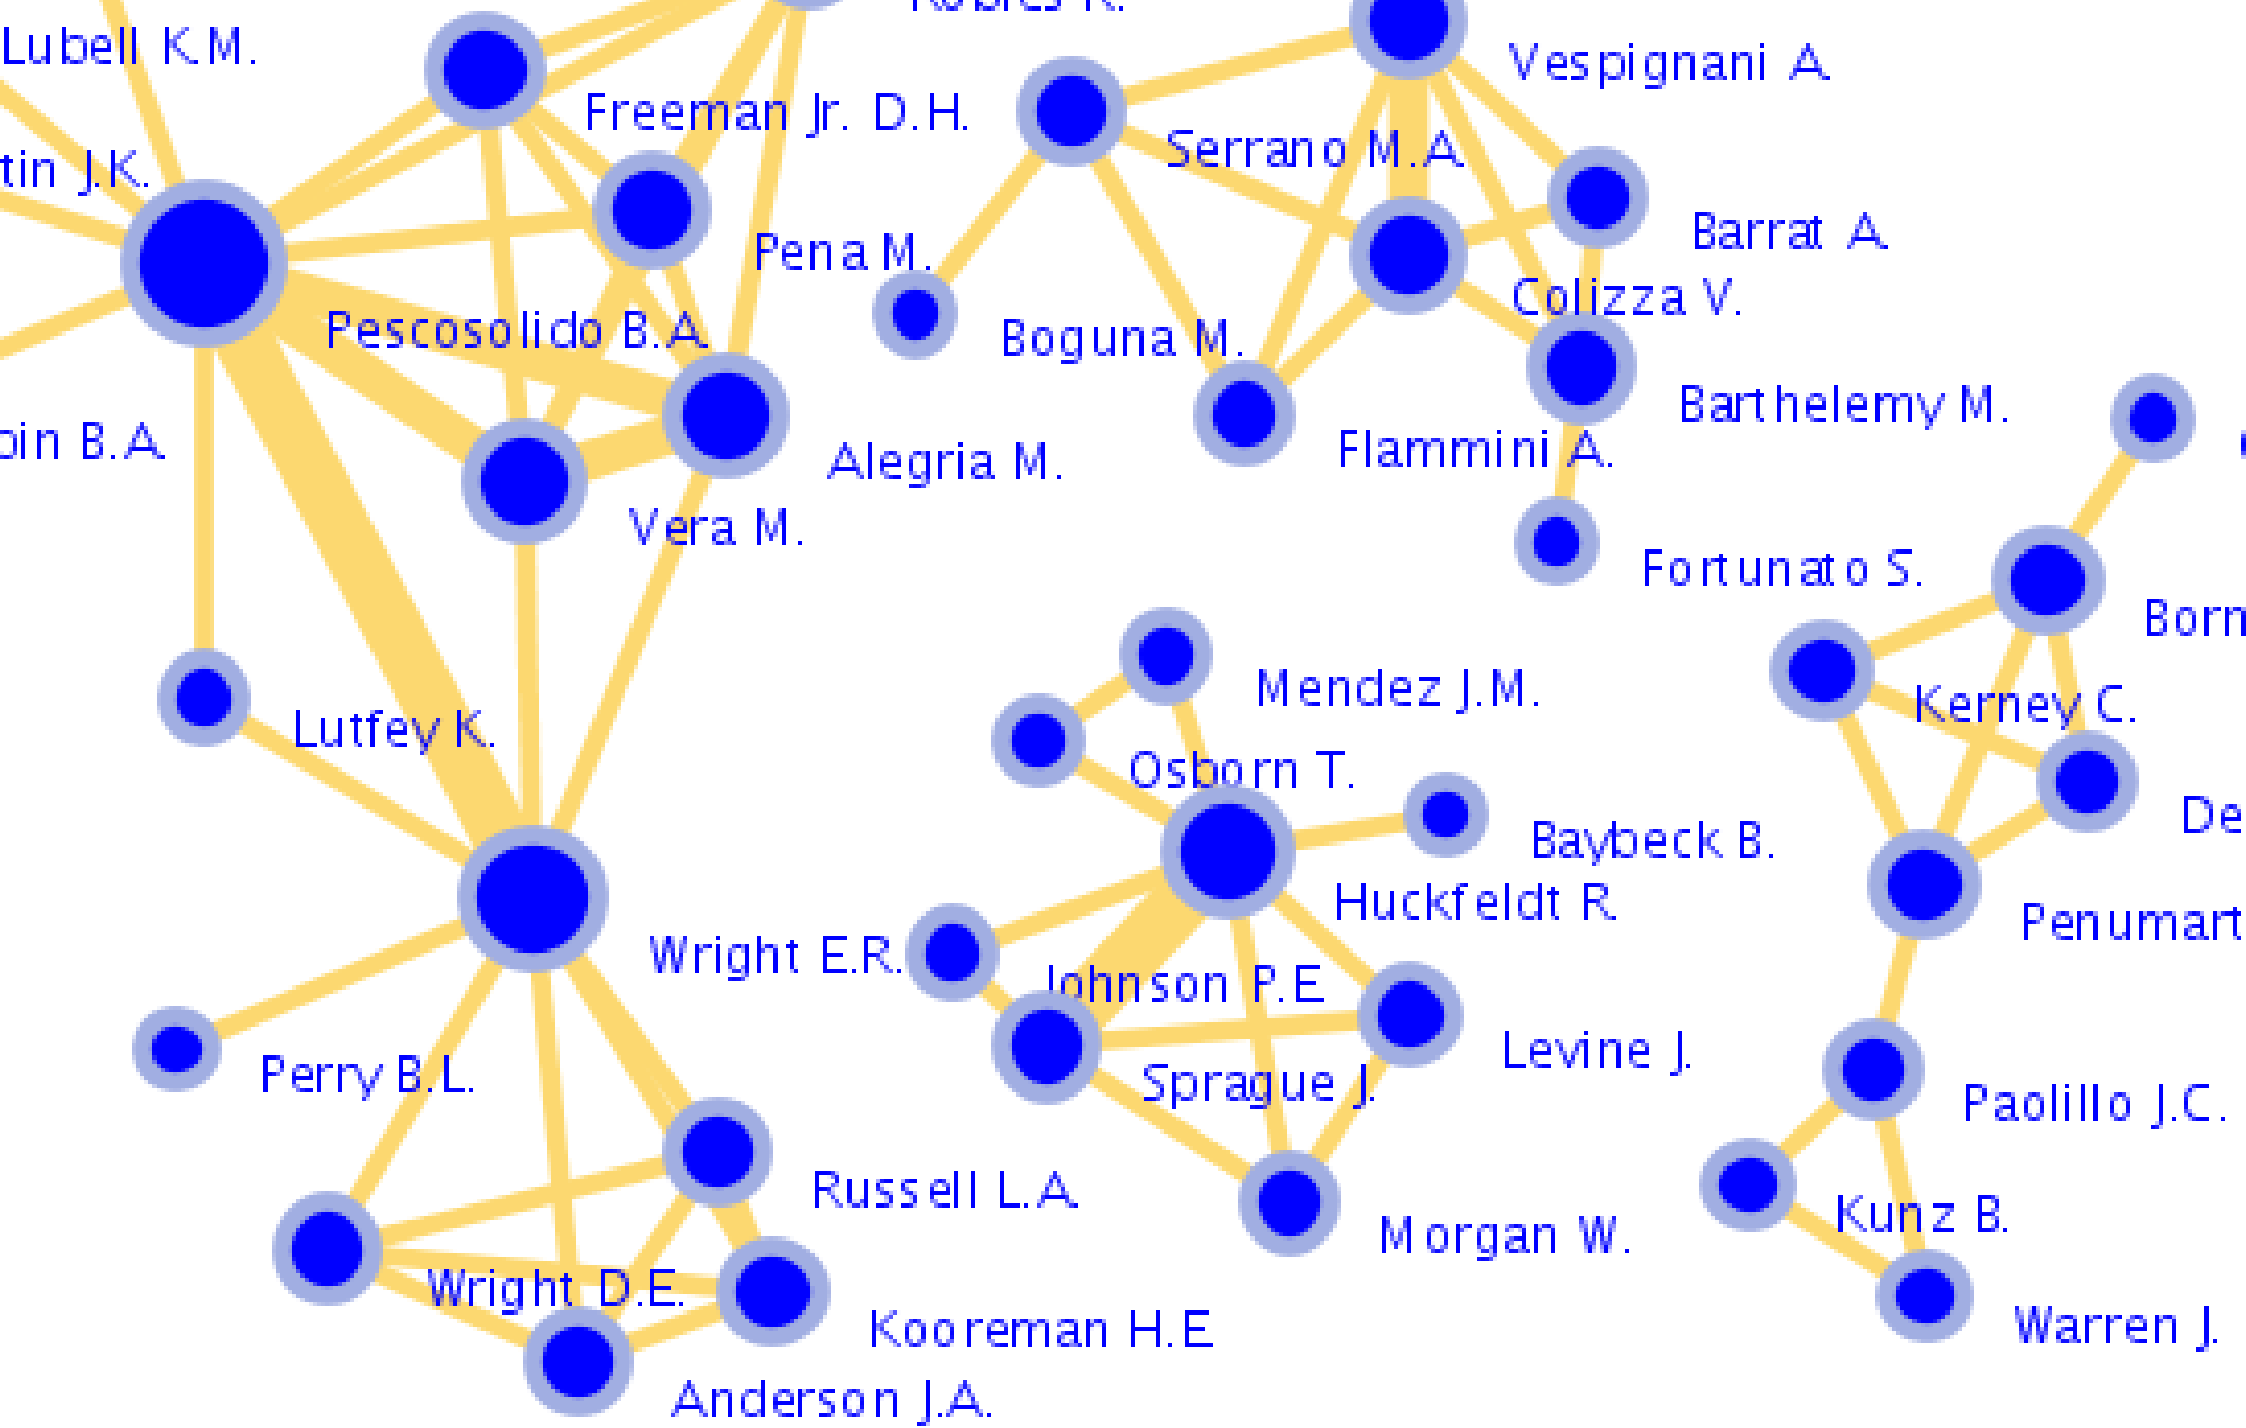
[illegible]
Lubell K.M.
Freeman Jr. D.H.
tin J.K.
Pena M.
Pescosolido B.A.
oin B.A.
Alegria M.
Vera M.
Vespignani A.
Serrano M.A.
Barrat A.
Colizza V.
Boguna M.
Barthelemy M.
Flammini A.
Fortunato S.
Born
Mendez J.M.
Kerney C.
Osborn T.
De
Baybeck B.
Huckfeldt R.
Penumart
Lutfey K.
Wright E.R.
Johnson P.E.
Levine J.
Sprague J.
Paolillo J.C.
Perry B.L.
Russell L.A.
Morgan W.
Kunz B.
Wright D.E.
Kooreman H.E.
Warren J.
Anderson J.A.